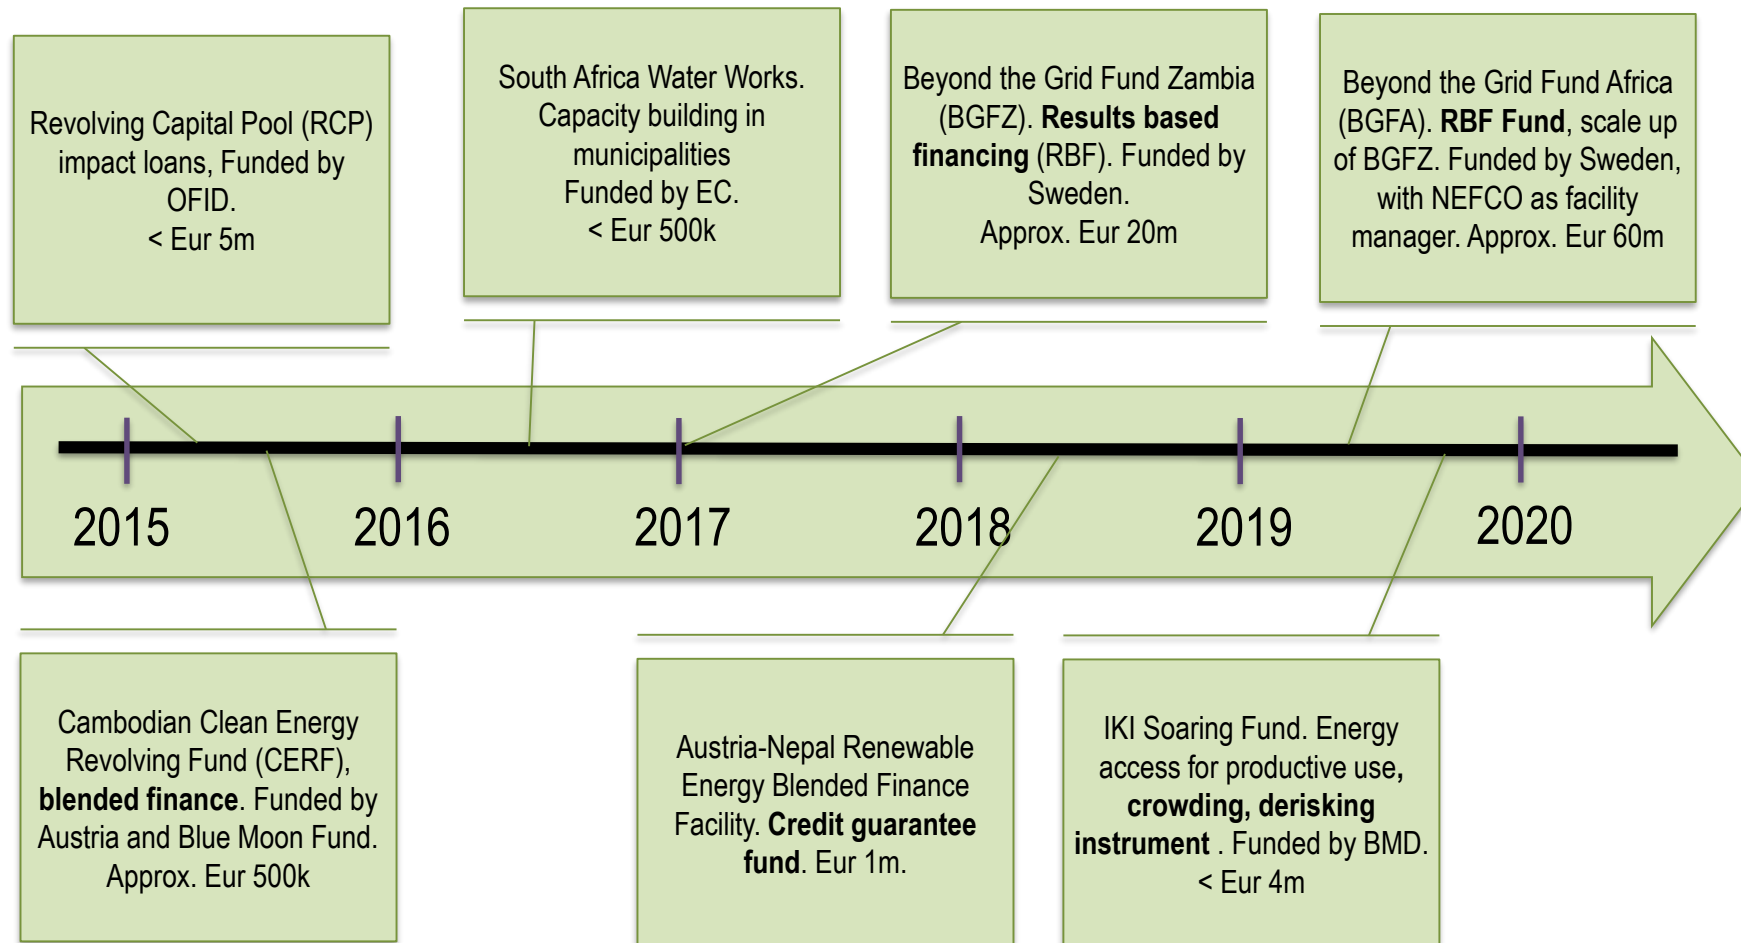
Revolving Capital Pool (RCP) impact loans, Funded by OFID.
< Eur 5m

South Africa Water Works. Capacity building in municipalities
Funded by EC.
< Eur 500k

Beyond the Grid Fund Zambia (BGFZ). **Results based financing** (RBF). Funded by Sweden.
Approx. Eur 20m

Beyond the Grid Fund Africa (BGFA). **RBF Fund**, scale up of BGFZ. Funded by Sweden, with NEFCO as facility manager. Approx. Eur 60m

2015

2016

2017

2018

2019

2020

Cambodian Clean Energy Revolving Fund (CERF), **blended finance**. Funded by Austria and Blue Moon Fund.
Approx. Eur 500k

Austria-Nepal Renewable Energy Blended Finance Facility. **Credit guarantee fund**. Eur 1m.

IKI Soaring Fund. Energy access for productive use, **crowding, derisking instrument** . Funded by BMD.
< Eur 4m